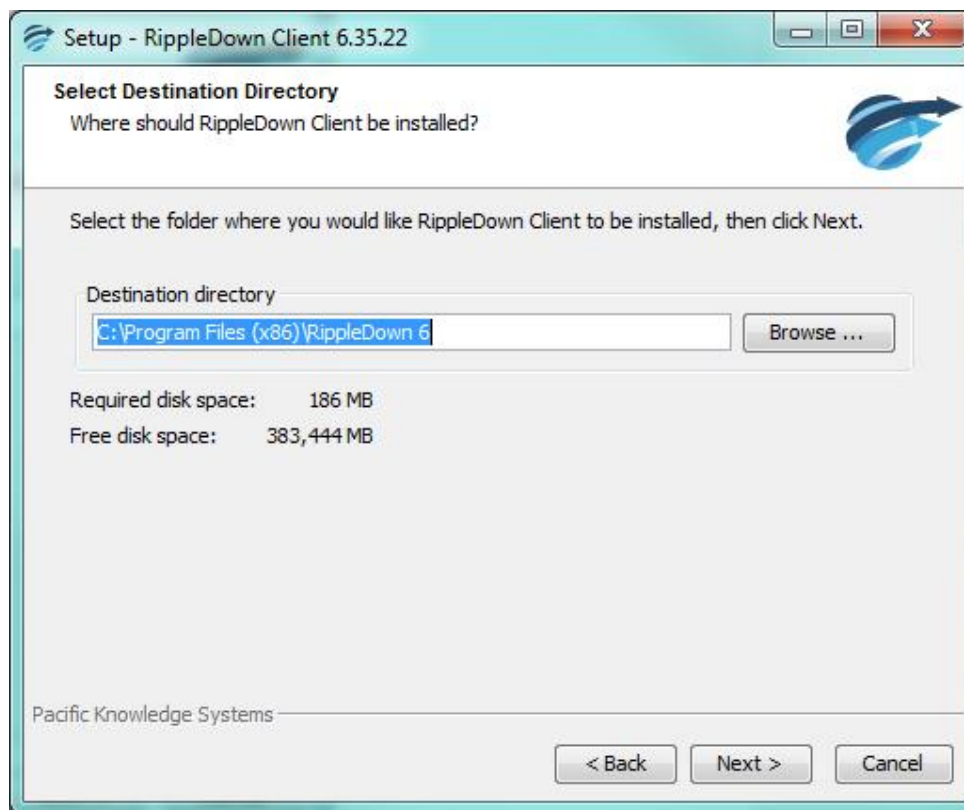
Setup - RippleDown Client 6.35.22

Select Destination Directory
Where should RippleDown Client be installed?

Select the folder where you would like RippleDown Client to be installed, then click Next.

Destination directory
C:\Program Files (x86)\RippleDown 6
Browse ...

Required disk space: 186 MB
Free disk space: 383,444 MB

Pacific Knowledge Systems

< Back
Next >
Cancel